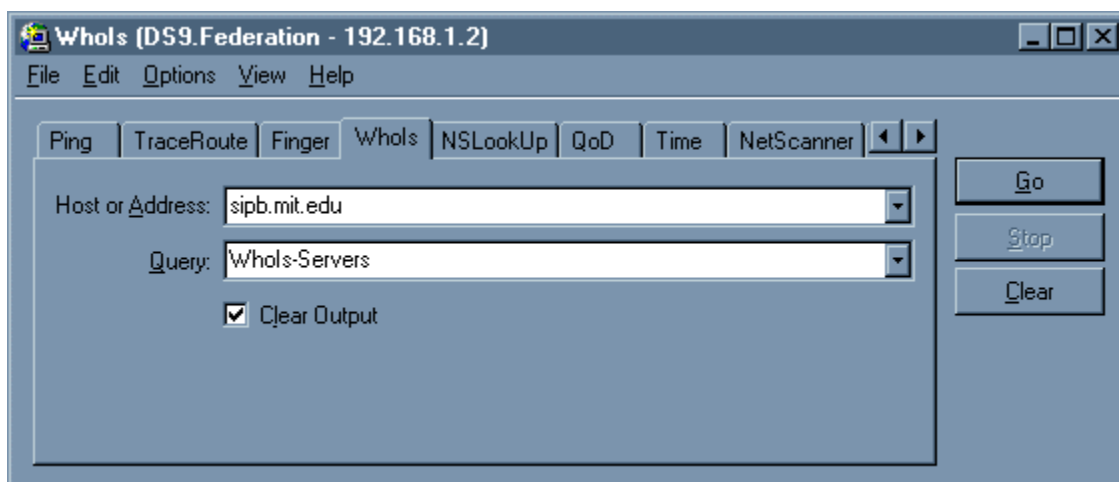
WhoIs (DS9.Federation - 192.168.1.2)

File Edit Options View Help

Ping | TraceRoute | Finger | WhoIs | NSLookUp | QoD | Time | NetScanner

Host or Address: sipb.mit.edu

Query: WhoIs-Servers

Clear Output

Go

Stop

Clear